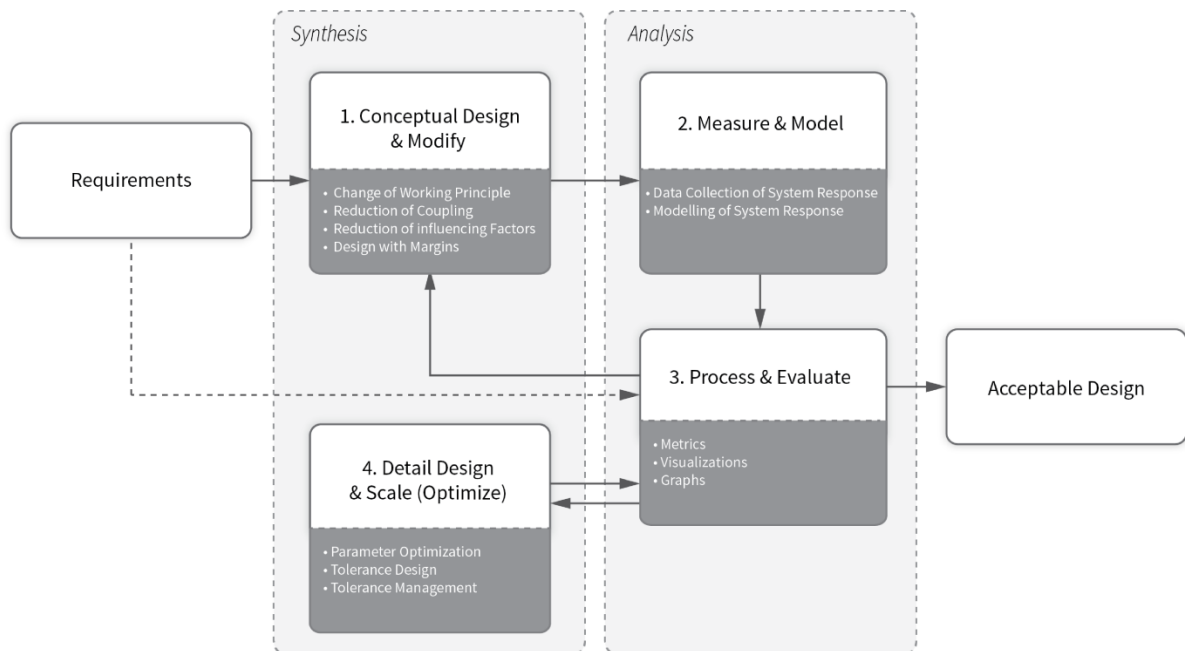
Synthesis

Analysis

Requirements

1. Conceptual Design & Modify

• Change of Working Principle
• Reduction of Coupling
• Reduction of influencing Factors
• Design with Margins

2. Measure & Model

• Data Collection of System Response
• Modelling of System Response

3. Process & Evaluate

• Metrics
• Visualizations
• Graphs

Acceptable Design

4. Detail Design & Scale (Optimize)

• Parameter Optimization
• Tolerance Design
• Tolerance Management